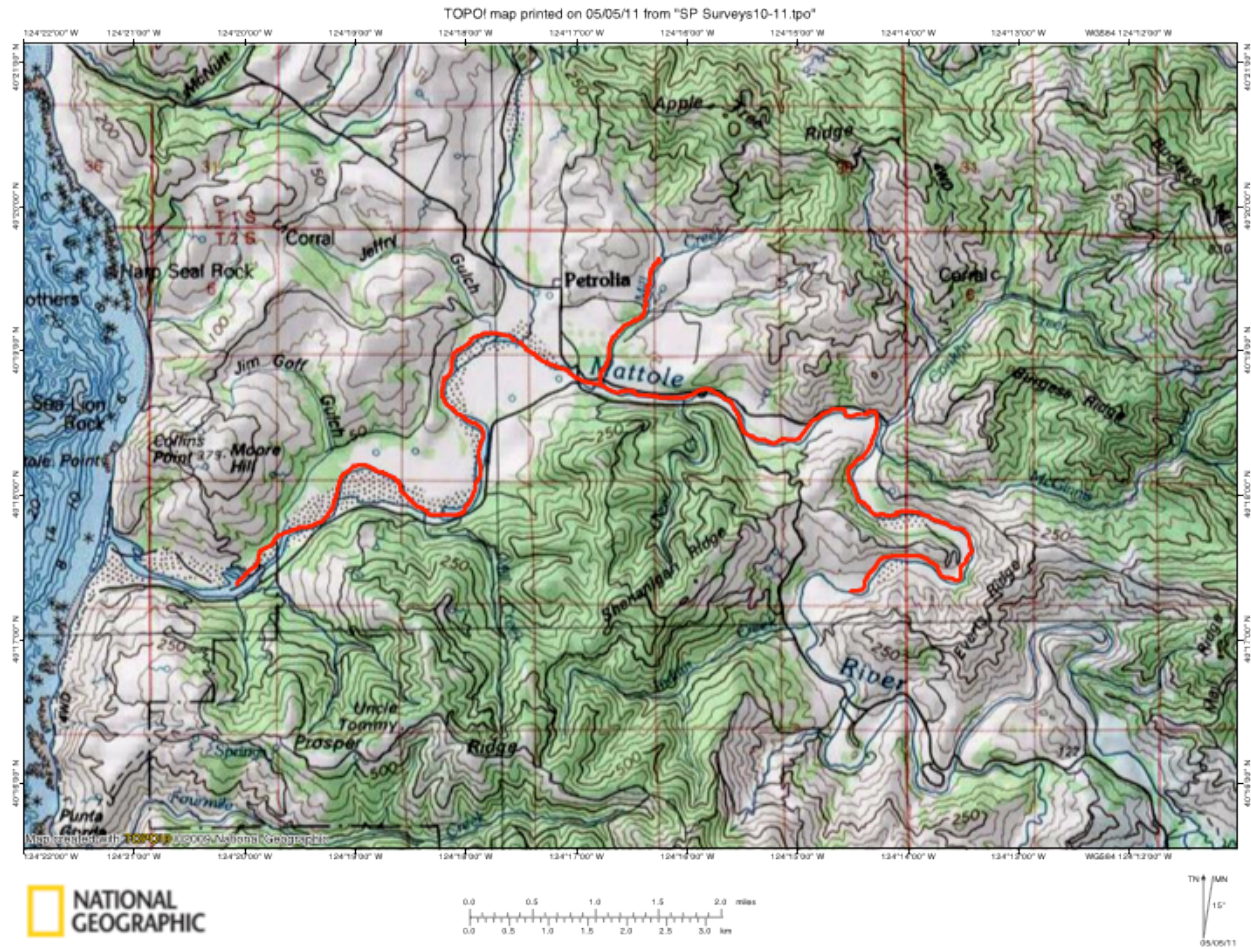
TOPO! map printed on 05/05/11 from "SP Surveys10-11.tpo"

124°22'00" W 124°21'00" W 124°20'00" W 124°19'00" W 124°18'00" W 124°17'00" W 124°16'00" W 124°15'00" W 124°14'00" W 124°13'00" W WGS84 124°12'00" W

40°21'00" N
40°20'00" N
40°19'00" N
40°18'00" N
40°17'00" N
40°16'00" N

McNutt
Apple Tree
Ridge
Buckeye
4WD
36
31
36
31
T 1 S
T 2 S
Corral
Jeffry
Gulch
Harp Seal Rock
6
Petrolia
Creek
Corral
6
Mattole
Jim Goff
Gulch
Sea Lion Rock
Collins Point
Moore Hill
Point
Burgess Ridge
McGinnis
Shenanigan Ridge
250
250
250
River
Ridge
Uncle Tommy
Prosper
Ridge
Spring
500
500
Fourmile
Creek
Punta Gorda
4WD
127
250
200
100
150

Map created with TOPO! ©2003 National Geographic

124°22'00" W 124°21'00" W 124°20'00" W 124°19'00" W 124°18'00" W 124°17'00" W 124°16'00" W 124°15'00" W 124°14'00" W 124°13'00" W WGS84 124°12'00" W

NATIONAL GEOGRAPHIC

0.0 0.5 1.0 1.5 2.0 miles
0.0 0.5 1.0 1.5 2.0 2.5 3.0 km

TN MN
15°
05/05/11